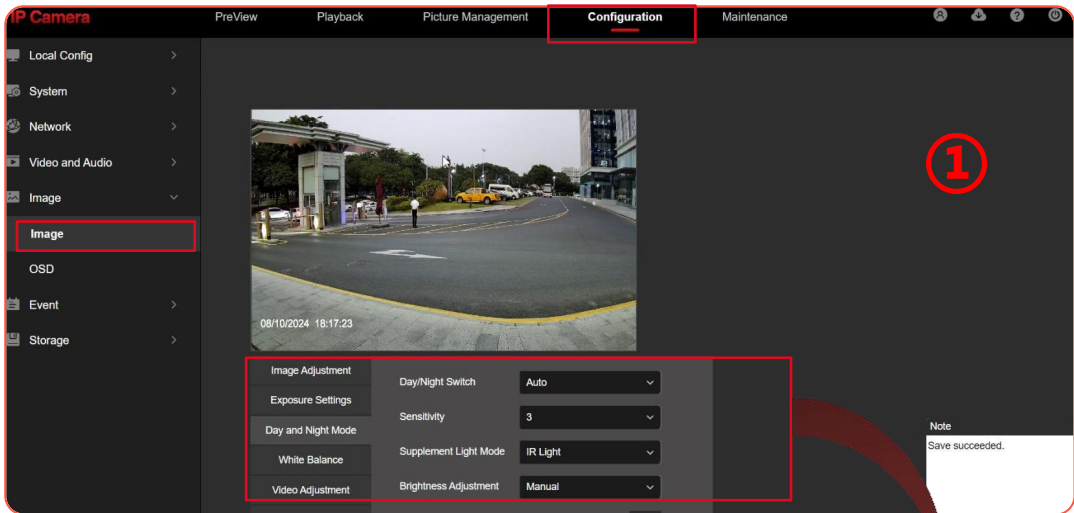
IP Camera

PreView
Playback
Picture Management
Configuration
Maintenance

Local Config
System
Network
Video and Audio
Image
Image
OSD
Event
Storage

①

08/10/2024 18:17:23

Image Adjustment
Exposure Settings
Day and Night Mode
White Balance
Video Adjustment

Day/Night Switch
Auto
Sensitivity
3
Supplement Light Mode
IR Light
Brightness Adjustment
Manual

Note
Save succeeded.